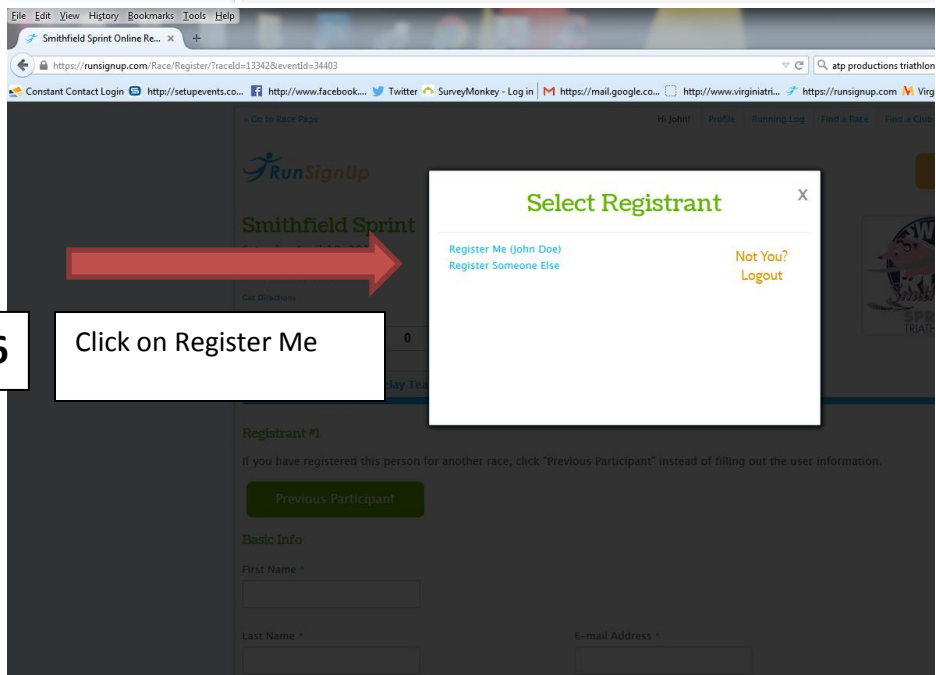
File Edit View History Bookmarks Tools Help

Smithfield Sprint Online Re... ×

https://runsignup.com/Race/Register/?raceId=13342&eventId=34403

atp productions triathlon

Constant Contact Login http://setupevents.co... http://www.facebook.... Twitter SurveyMonkey - Log in https://mail.google.co... http://www.virginiatri... https://runsignup.com Virg

« Go to Race Page

Hi John! Profile Running Log Find a Race Find a Club

RunSignUp

Smithfield Sprint

Get Directions

6

Click on Register Me

0

lay Tea

Select Registrant

X

Register Me (John Doe)
Register Someone Else

Not You?
Logout

Registrant #1

If you have registered this person for another race, click "Previous Participant" instead of filling out the user information.

Previous Participant

Basic Info

First Name *

Last Name *

E-mail Address *